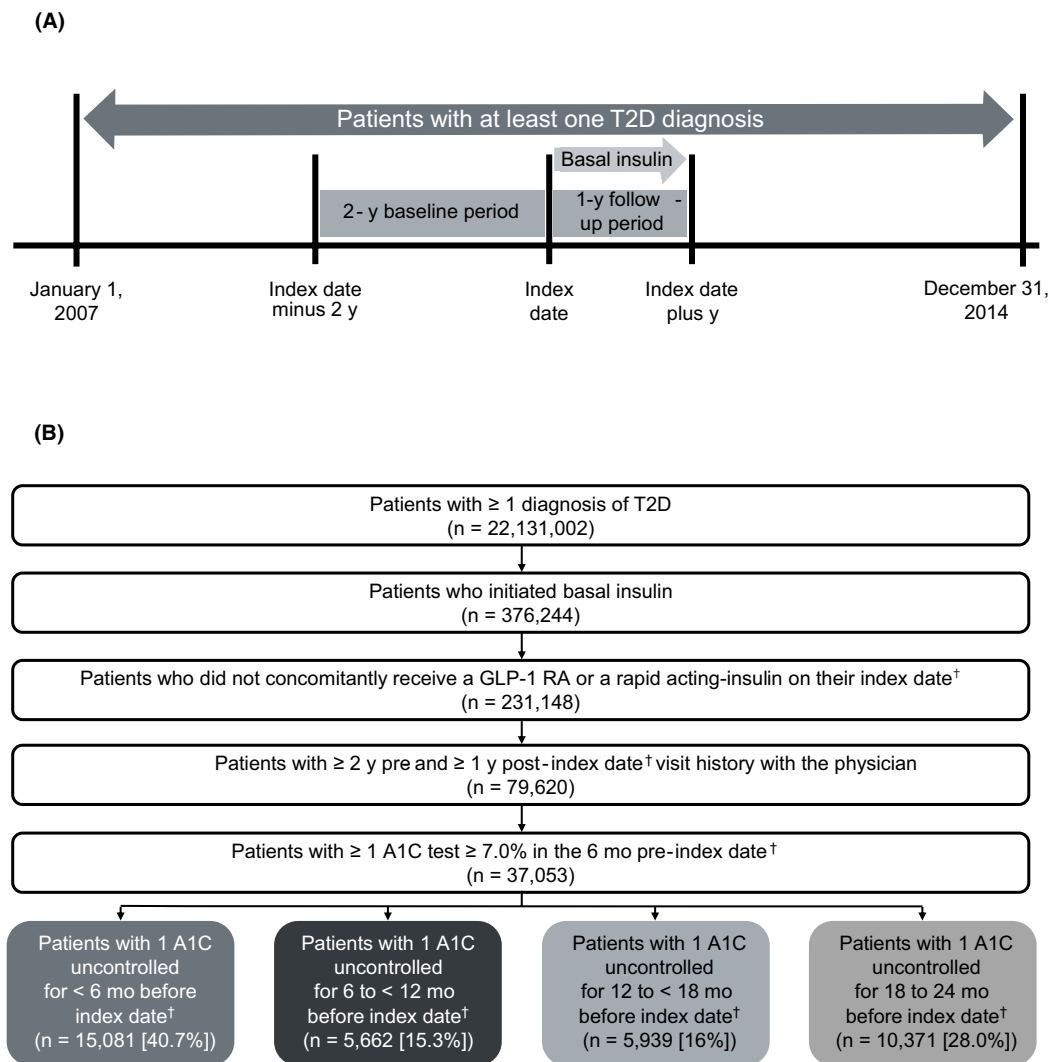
(A)

Patients with at least one T2D diagnosis

Basal insulin

2- y baseline period

1-y follow - up period

January 1, 2007

Index date minus 2 y

Index date

Index date plus y

December 31, 2014

(B)

Patients with ≥ 1 diagnosis of T2D
(n = 22,131,002)

Patients who initiated basal insulin
(n = 376,244)

Patients who did not concomitantly receive a GLP-1 RA or a rapid acting-insulin on their index date$^{\dagger}$
(n = 231,148)

Patients with ≥ 2 y pre and ≥ 1 y post-index date$^{\dagger}$ visit history with the physician
(n = 79,620)

Patients with ≥ 1 A1C test ≥ 7.0% in the 6 mo pre-index date$^{\dagger}$
(n = 37,053)

Patients with 1 A1C uncontrolled for < 6 mo before index date$^{\dagger}$
(n = 15,081 [40.7%])

Patients with 1 A1C uncontrolled for 6 to < 12 mo before index date$^{\dagger}$
(n = 5,662 [15.3%])

Patients with 1 A1C uncontrolled for 12 to < 18 mo before index date$^{\dagger}$
(n = 5,939 [16%])

Patients with 1 A1C uncontrolled for 18 to 24 mo before index date$^{\dagger}$
(n = 10,371 [28.0%])